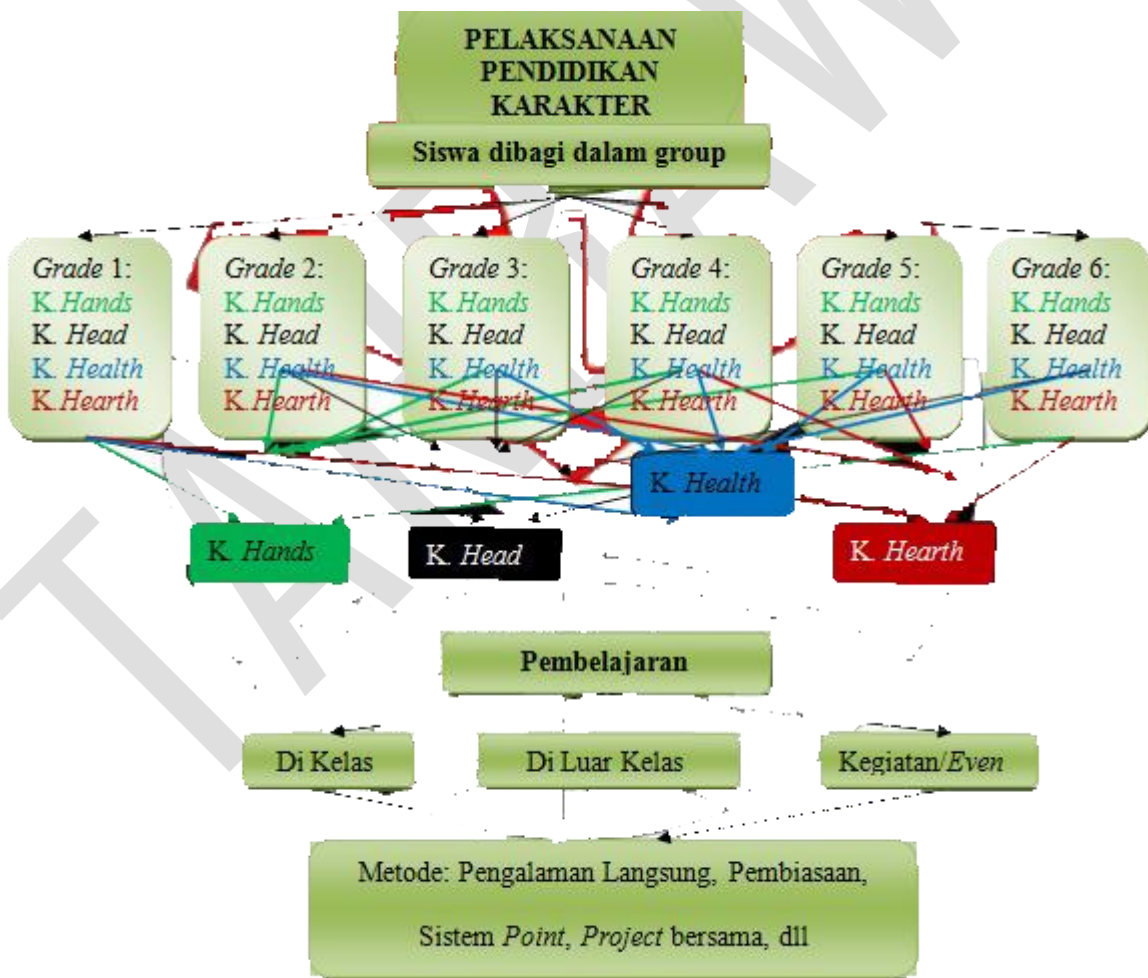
PELAKSANAAN PENDIDIKAN KARAKTER

Siswa dibagi dalam group

Grade 1:
K. Hands
K. Head
K. Health
K. Hearth

Grade 2:
K. Hands
K. Head
K. Health
K. Hearth

Grade 3:
K. Hands
K. Head
K. Health
K. Hearth

Grade 4:
K. Hands
K. Head
K. Health
K. Hearth

Grade 5:
K. Hands
K. Head
K. Health
K. Hearth

Grade 6:
K. Hands
K. Head
K. Health
K. Hearth

K. Health

K. Hands

K. Head

K. Hearth

Pembelajaran

Di Kelas

Di Luar Kelas

Kegiatan/Even

Metode: Pengalaman Langsung, Pembiasaan, Sistem Point, Project bersama, dll